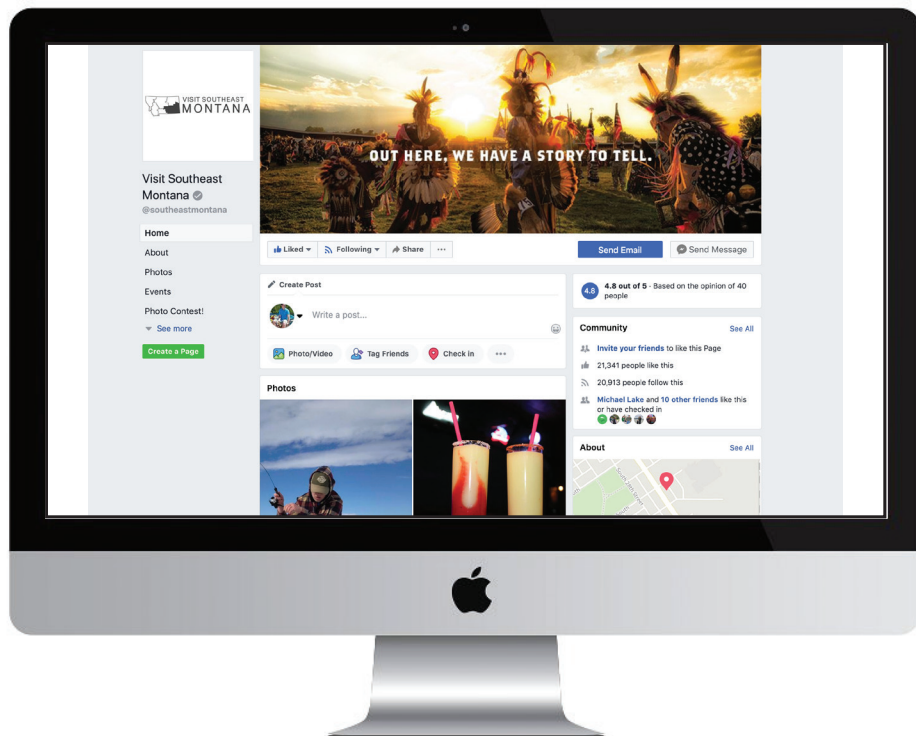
VISIT SOUTHEAST MONTANA

Visit Southeast Montana
@southeastmontana

Home
About
Photos
Events
Photo Contest!
See more

Create a Page

OUT HERE, WE HAVE A STORY TO TELL.

Liked
Following
Share
···

Send Email
Send Message

Create Post
Write a post...

Photo/Video
Tag Friends
Check in
···

Photos

4.8
4.8 out of 5 - Based on the opinion of 40 people

Community
See All
Invite your friends to like this Page
21,341 people like this
20,913 people follow this
Michael Lake and 10 other friends like this or have checked in

About
See All